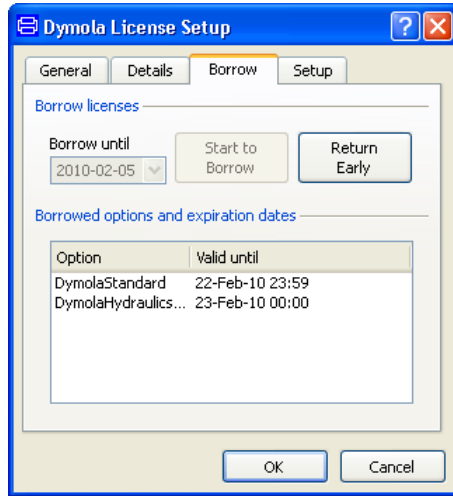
Dymola License Setup

General | Details | Borrow | Setup

Borrow licenses

Borrow until
2010-02-05

Start to Borrow

Return Early

Borrowed options and expiration dates

| Option | Valid until |
|---|---|
| DymolaStandard | 22-Feb-10 23:59 |
| DymolaHydraulics... | 23-Feb-10 00:00 |

OK

Cancel